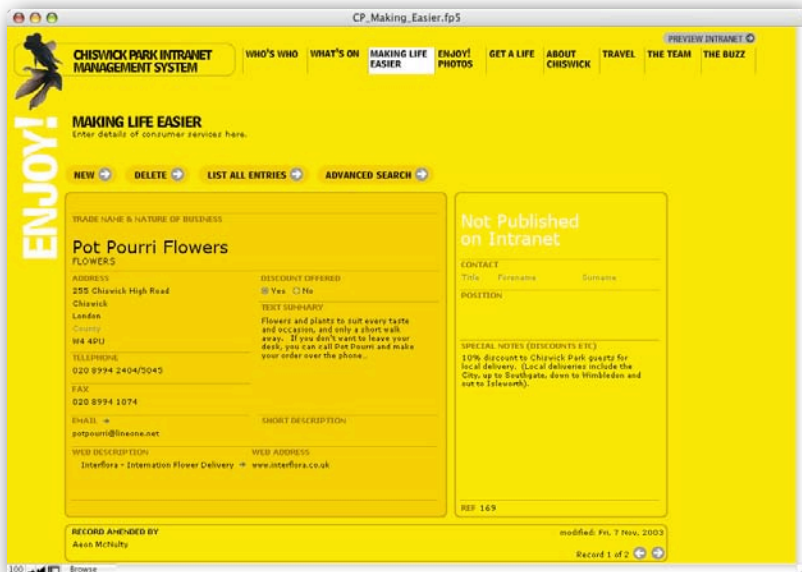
CP_Making_Easier.fp5

PREVIEW INTRANET

CHISWICK PARK INTRANET MANAGEMENT SYSTEM

WHO'S WHO | WHAT'S ON | MAKING LIFE EASIER | ENJOY! PHOTOS | GET A LIFE | ABOUT CHISWICK | TRAVEL | THE TEAM | THE BUZZ

ENJOY!

MAKING LIFE EASIER
Enter details of consumer services here.

NEW | DELETE | LIST ALL ENTRIES | ADVANCED SEARCH

TRADE NAME & NATURE OF BUSINESS

Pot Pourri Flowers
FLOWERS

ADDRESS
255 Chiswick High Road
Chiswick
London
County
W4 4PU

DISCOUNT OFFERED
Yes No

TEXT SUMMARY
Flowers and plants to suit every taste and occasion, and only a short walk away. If you don't want to leave your desk, you can call Pot Pourri and make your order over the phone..

TELEPHONE
020 8994 2404/5045

FAX
020 8994 1074

EMAIL
potpourri@lineone.net

SHORT DESCRIPTION

WEB DESCRIPTION
Interflora - Internation Flower Delivery

WEB ADDRESS
www.interflora.co.uk

Not Published on Intranet

CONTACT
Title Forename Surname

POSITION

SPECIAL NOTES (DISCOUNTS ETC)
10% discount to Chiswick Park guests for local delivery. (Local deliveries include the City, up to Southgate, down to Wimbledon and out to Isleworth).

REF 169

RECORD AMENDED BY
Aeon McNulty

modified: Fri, 7 Nov, 2003

Record 1 of 2

100 Browse